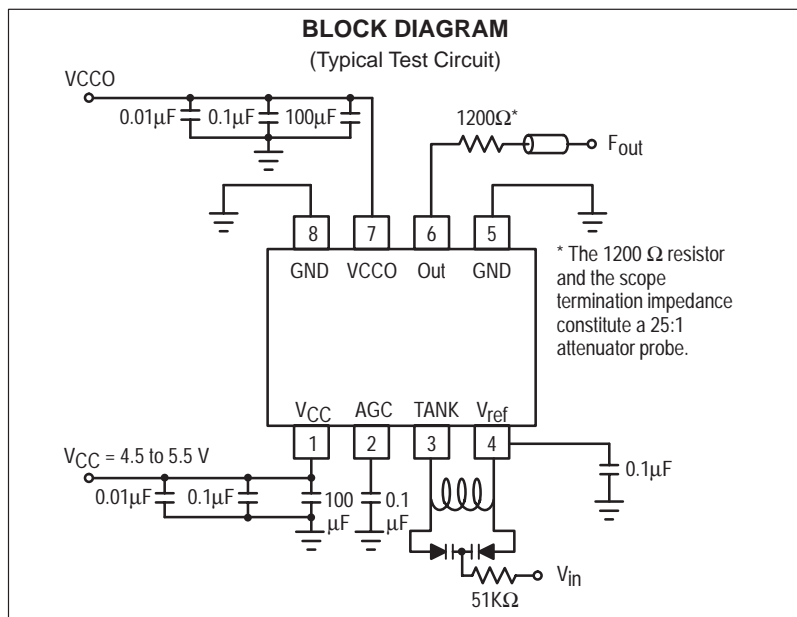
BLOCK DIAGRAM

(Typical Test Circuit)

VCCO

0.01μF

0.1μF

100μF

1200Ω*

$F_{out}$

8

7

6

5

GND

VCCO

Out

GND

* The 1200 Ω resistor and the scope termination impedance constitute a 25:1 attenuator probe.

$V_{CC}$

AGC

TANK

$V_{ref}$

1

2

3

4

$V_{CC}$ = 4.5 to 5.5 V

0.01μF

0.1μF

100 μF

0.1 μF

0.1μF

$V_{in}$

51KΩ